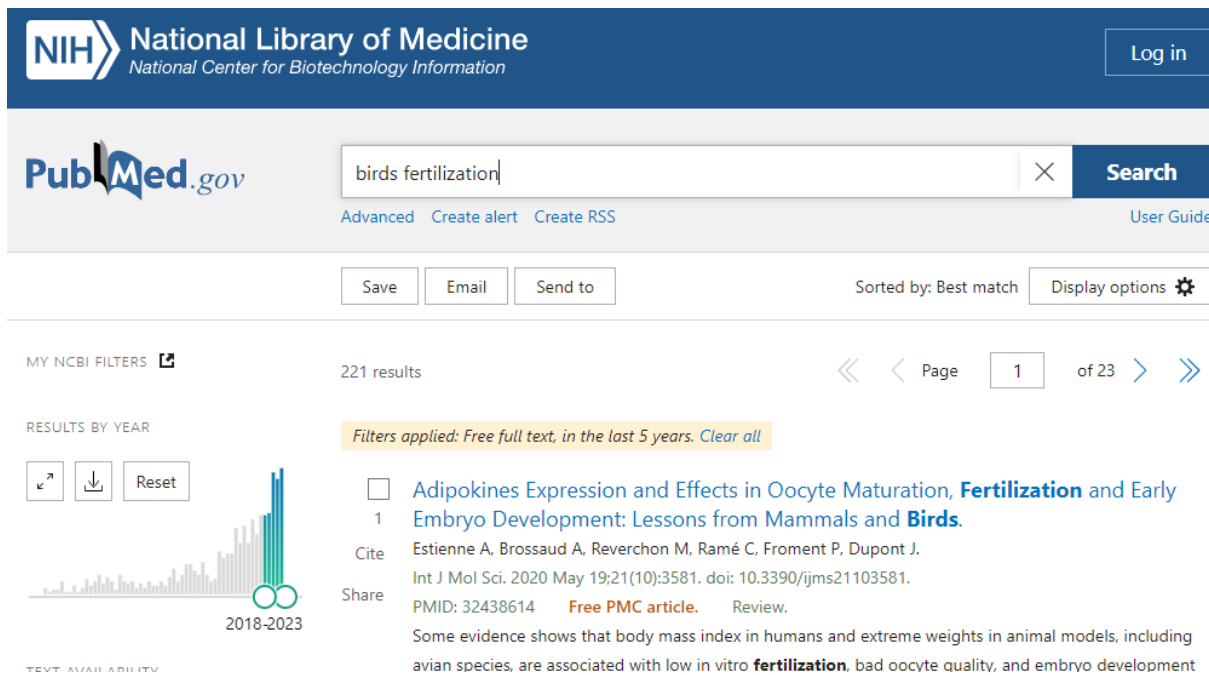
NIH National Library of Medicine
National Center for Biotechnology Information

Log in

PubMed.gov

birds fertilization

Search

Advanced Create alert Create RSS

User Guide

Save Email Send to

Sorted by: Best match Display options

MY NCBI FILTERS

221 results

Page 1 of 23

RESULTS BY YEAR

Filters applied: Free full text, in the last 5 years. Clear all

Reset

2018-2023

1

Cite

Share

Adipokines Expression and Effects in Oocyte Maturation, Fertilization and Early Embryo Development: Lessons from Mammals and Birds.

Estienne A, Brossaud A, Reverchon M, Ramé C, Froment P, Dupont J.

Int J Mol Sci. 2020 May 19;21(10):3581. doi: 10.3390/ijms21103581.

PMID: 32438614 Free PMC article. Review.

Some evidence shows that body mass index in humans and extreme weights in animal models, including avian species, are associated with low in vitro fertilization, bad oocyte quality, and embryo development

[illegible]